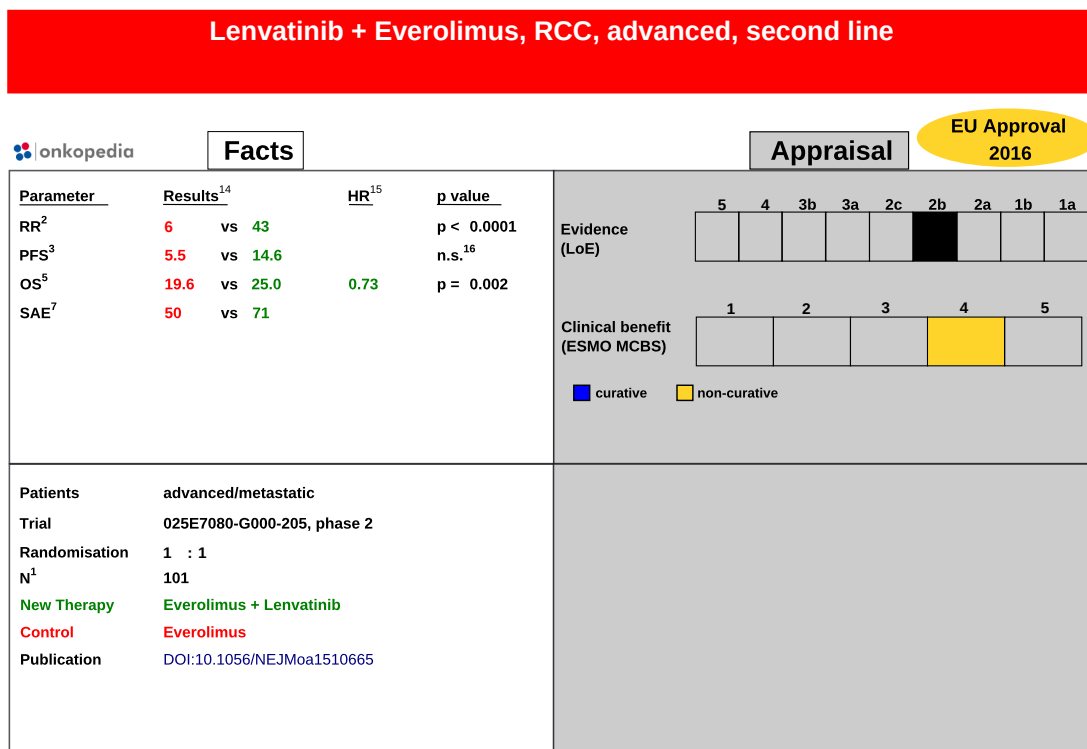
Lenvatinib + Everolimus, RCC, advanced, second line

onkopedia

Facts

Appraisal

EU Approval 2016

| Parameter | Results$^{14}$ | | | HR$^{15}$ | p value |
|---|---|---|---|---|---|
| RR$^{2}$ | 6 | vs | 43 | | p < 0.0001 |
| PFS$^{3}$ | 5.5 | vs | 14.6 | | n.s.$^{16}$ |
| OS$^{5}$ | 19.6 | vs | 25.0 | 0.73 | p = 0.002 |
| SAE$^{7}$ | 50 | vs | 71 | | |

Evidence (LoE)

| 5 | 4 | 3b | 3a | 2c | 2b | 2a | 1b | 1a |
|---|---|---|---|---|---|---|---|---|

Clinical benefit (ESMO MCBS)

| 1 | 2 | 3 | 4 | 5 |
|---|---|---|---|---|

curative non-curative

Patients advanced/metastatic
Trial 025E7080-G000-205, phase 2
Randomisation 1 : 1
N$^{1}$ 101
New Therapy Everolimus + Lenvatinib
Control Everolimus
Publication DOI:10.1056/NEJMoa1510665